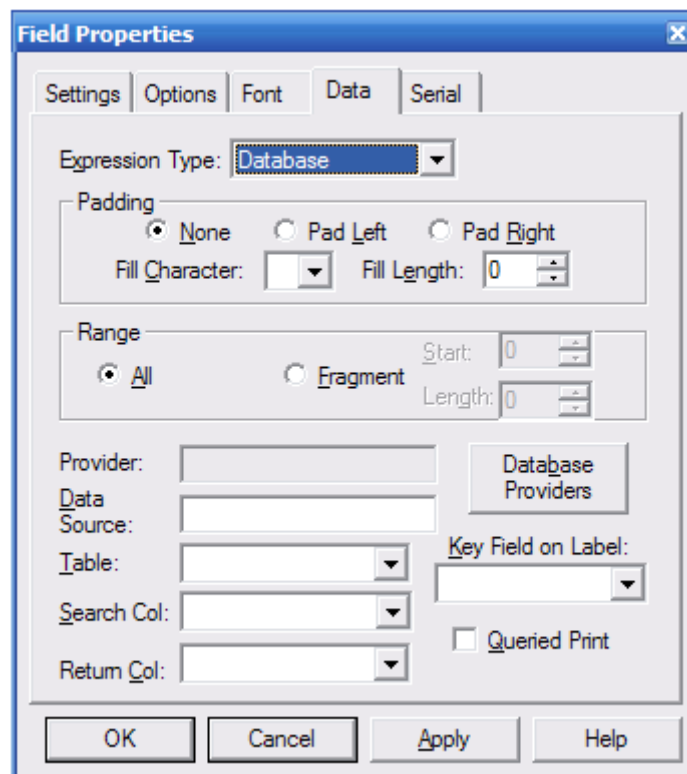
Field Properties

Settings | Options | Font | Data | Serial

Expression Type: Database

Padding

None  Pad Left  Pad Right

Fill Character:  Fill Length: 0

Range

All  Fragment  Start: 0

Length: 0

Provider:

Data Source:

Table:

Search Col:

Return Col:

Database Providers

Key Field on Label:

Queried Print

OK  Cancel  Apply  Help